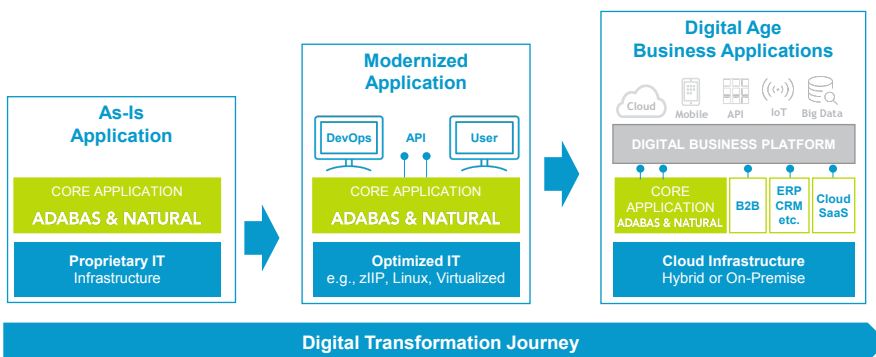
As-Is Application

CORE APPLICATION
ADABAS & NATURAL

Proprietary IT
Infrastructure

Modernized Application

DevOps
API
User

CORE APPLICATION
ADABAS & NATURAL

Optimized IT
e.g., zIIP, Linux, Virtualized

Digital Age Business Applications

Cloud
Mobile
API
IoT
Big Data

DIGITAL BUSINESS PLATFORM

CORE APPLICATION
ADABAS & NATURAL

B2B

ERP CRM etc.

Cloud SaaS

Cloud Infrastructure
Hybrid or On-Premise

Digital Transformation Journey